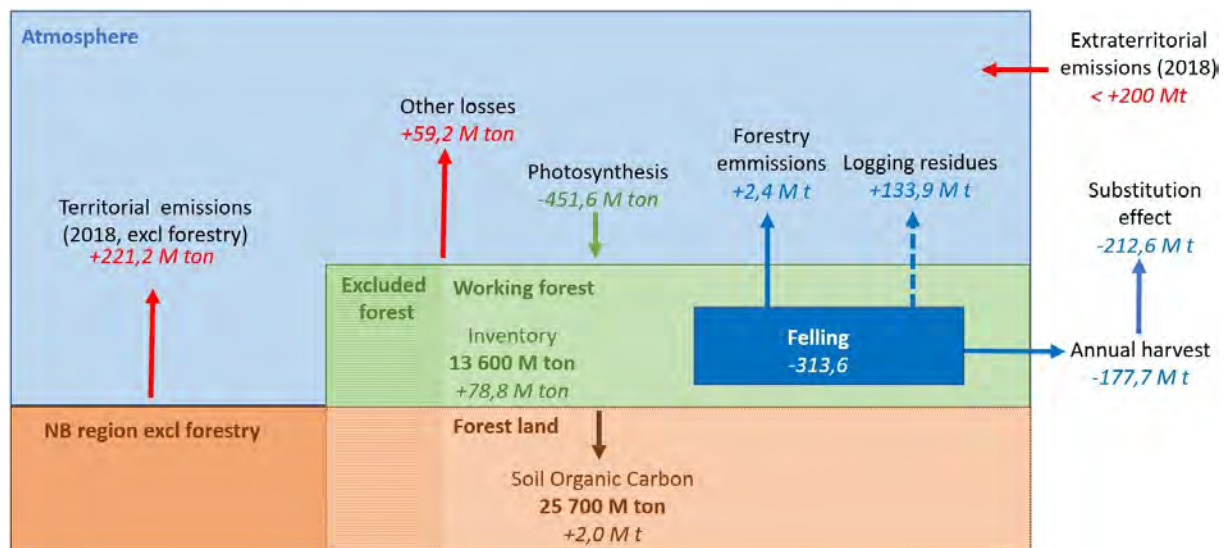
Atmosphere

Extraterritorial emissions (2018)
< +200 Mt

Other losses
+59,2 M ton

Photosynthesis
-451,6 M ton

Forestry emissions
+2,4 M t

Logging residues
+133,9 M t

Territorial emissions (2018, excl forestry)
+221,2 M ton

Substitution effect
-212,6 M t

Excluded forest

Working forest

Inventory
13 600 M ton
+78,8 M ton

Felling
-313,6

Annual harvest
-177,7 M t

NB region excl forestry

Forest land

Soil Organic Carbon
25 700 M ton
+2,0 M t